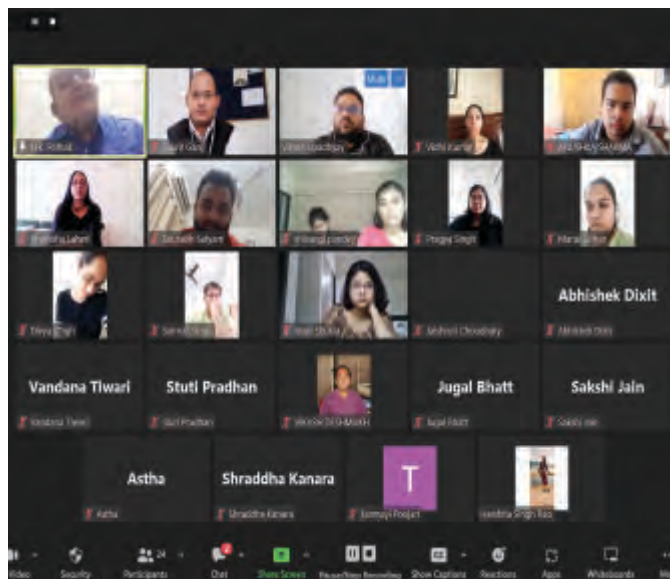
Mute

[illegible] Pathak
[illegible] Garg
Vineet Upadhyay
Vidhi Kumar
ANUSHKA SHARMA

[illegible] Lahoti
Saurabh Satyam
Shivangi Pandey
Pragya Singh
Mansi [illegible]

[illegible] Singh
Sanvi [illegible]
Anjali Shukla
Vaibhav Choudhary
Abhishek Dixit
Abhishek Dixit

Vandana Tiwari
Vandana Tiwari
Stuti Pradhan
Stuti Pradhan
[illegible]
Jugal Bhatt
Jugal Bhatt
Sakshi Jain
Sakshi Jain

Astha
Astha
Shraddha Kanara
Shraddha Kanara
T
Tanmayi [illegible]
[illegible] Singh Rao

Video
Security
24
Participants
Chat
Share Screen
Pause/Stop Recording
Show Captions
Reactions
Apps
Whiteboards